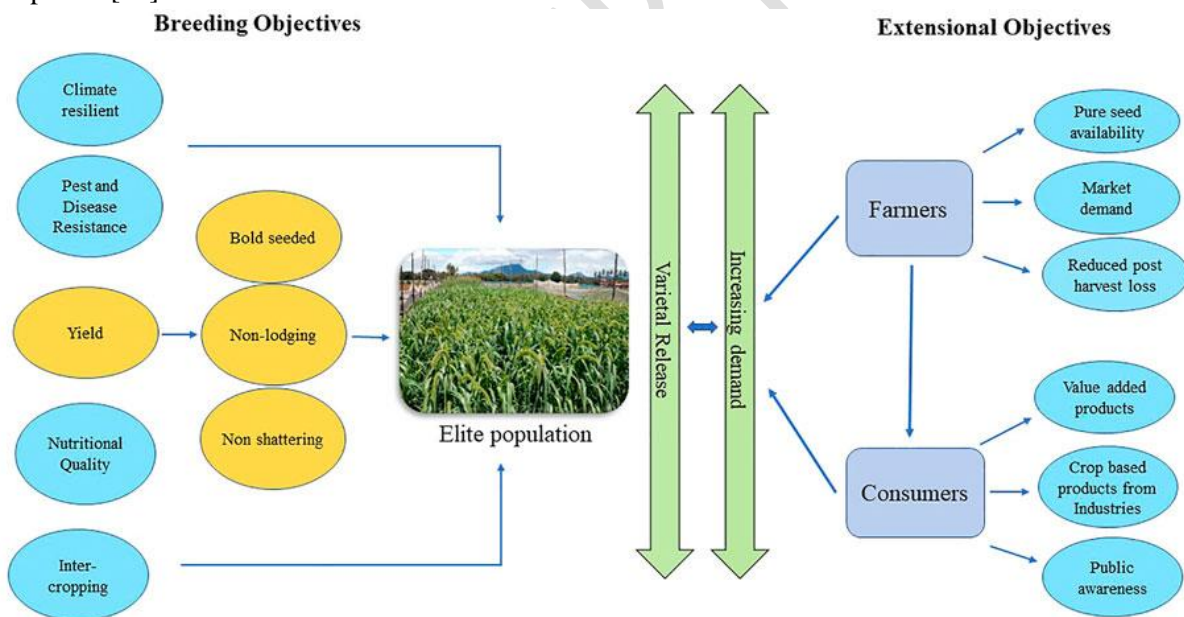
Breeding Objectives

Extensional Objectives

Climate resilient

Pest and Disease Resistance

Yield

Nutritional Quality

Inter-cropping

Bold seeded

Non-lodging

Non shattering

Elite population

Varietal Release

Increasing demand

Farmers

Consumers

Pure seed availability

Market demand

Reduced post harvest loss

Value added products

Crop based products from Industries

Public awareness